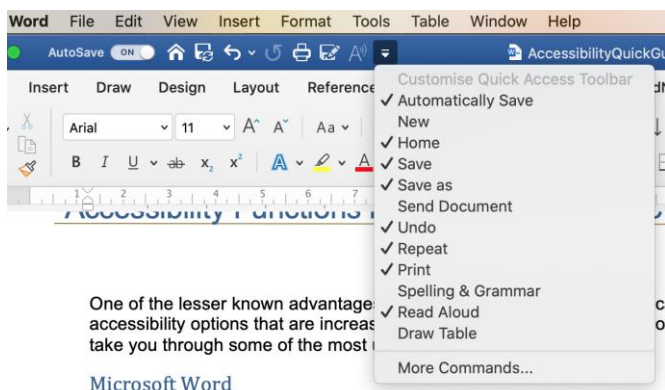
Word File Edit View Insert Format Tools Table Window Help

AutoSave ON

AccessibilityQuickGu

Insert Draw Design Layout Reference

Arial 11 Aa

B I U x x A A

Customise Quick Access Toolbar
✓ Automatically Save
New
✓ Home
✓ Save
✓ Save as
Send Document
✓ Undo
✓ Repeat
✓ Print
Spelling & Grammar
✓ Read Aloud
Draw Table
More Commands...

Accessibility Functions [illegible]

One of the lesser known advantage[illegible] accessibility options that are increas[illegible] take you through some of the most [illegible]

Microsoft Word